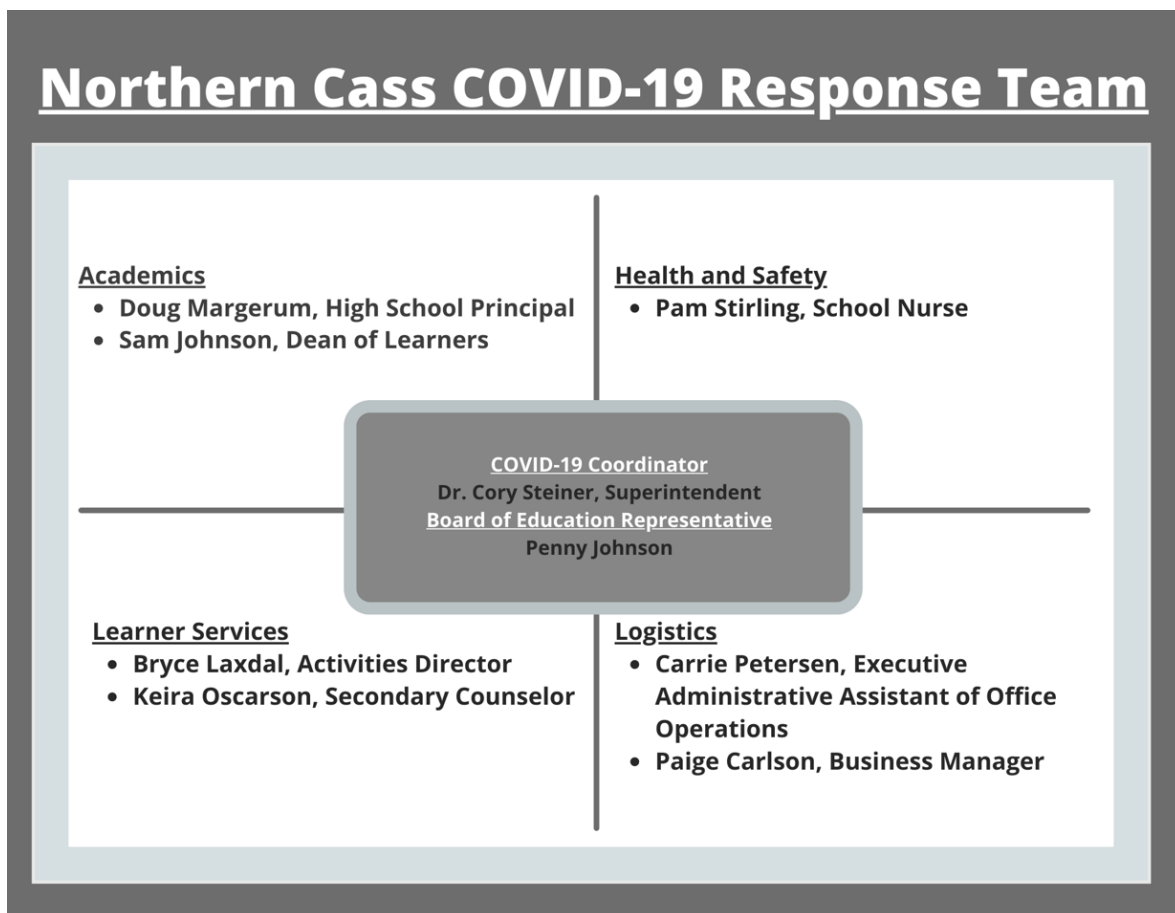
Northern Cass COVID-19 Response Team

Academics
- Doug Margerum, High School Principal
- Sam Johnson, Dean of Learners

Health and Safety
- Pam Stirling, School Nurse

COVID-19 Coordinator
Dr. Cory Steiner, Superintendent
Board of Education Representative
Penny Johnson

Learner Services
- Bryce Laxdal, Activities Director
- Keira Oscarson, Secondary Counselor

Logistics
- Carrie Petersen, Executive Administrative Assistant of Office Operations
- Paige Carlson, Business Manager